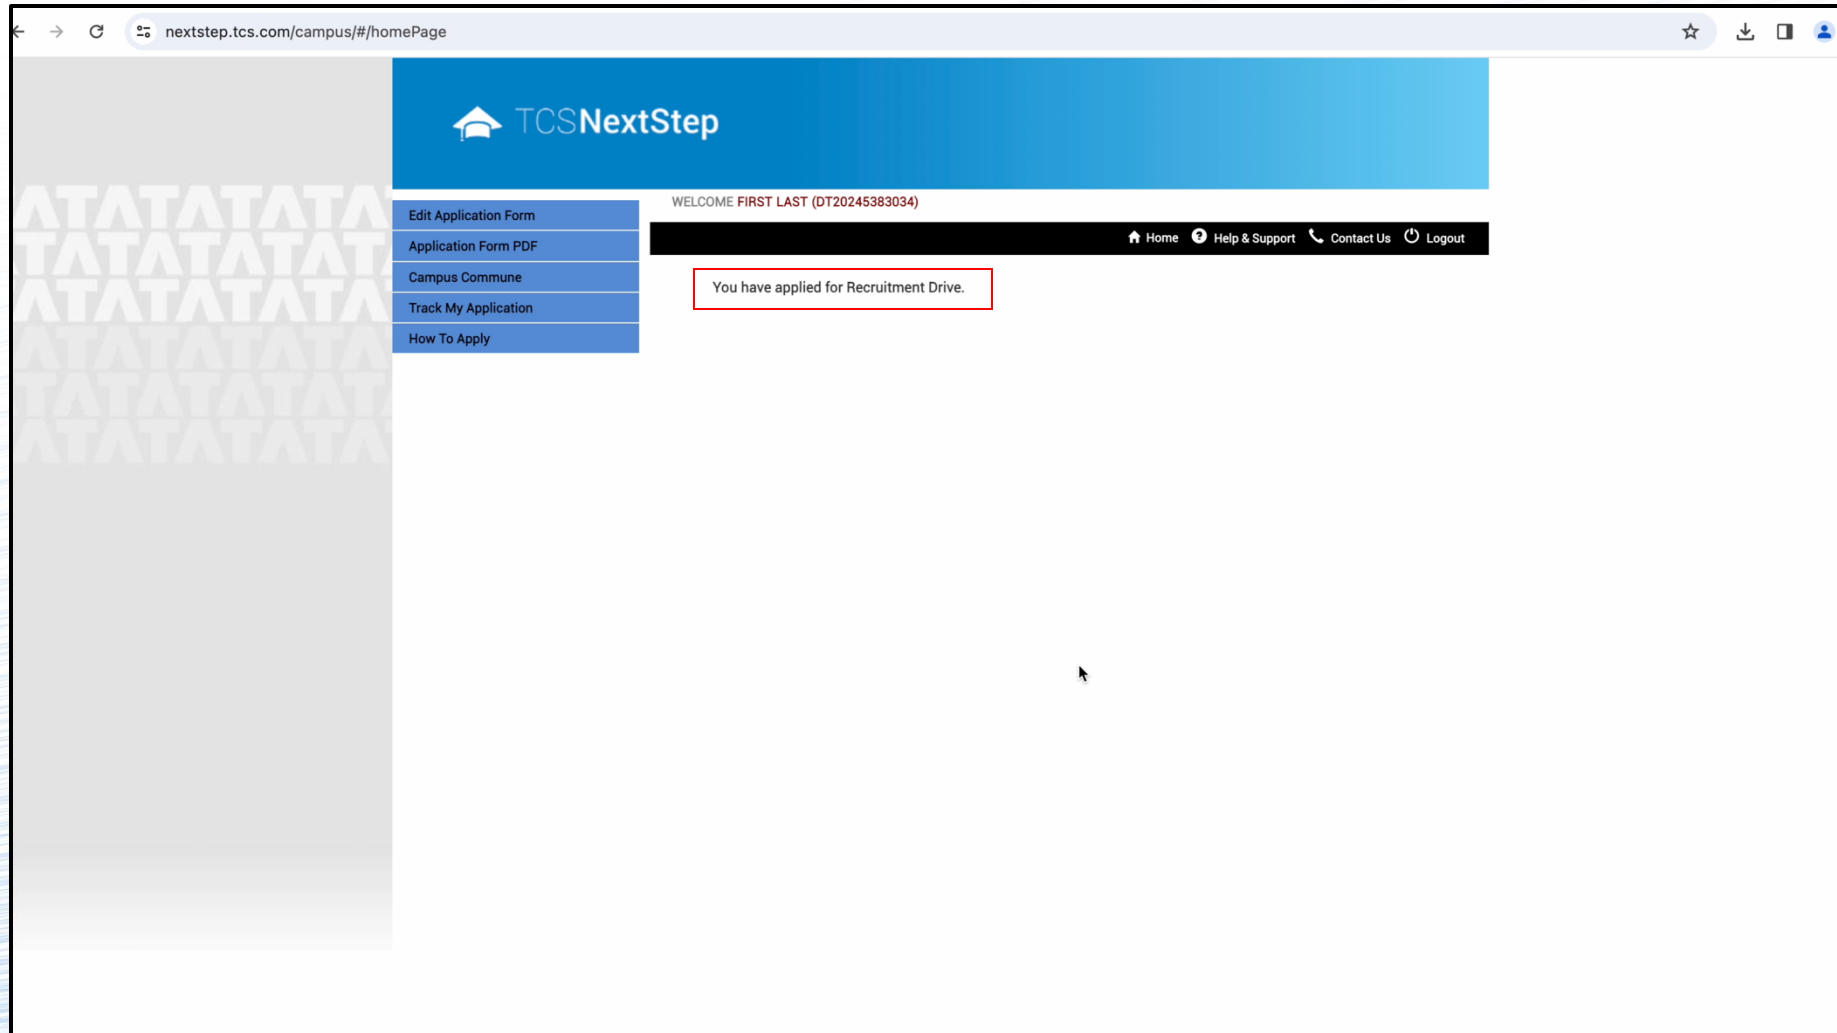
nextstep.tcs.com/campus/#/homePage

TCSNextStep

Edit Application Form
Application Form PDF
Campus Commune
Track My Application
How To Apply

WELCOME FIRST LAST (DT20245383034)

Home Help & Support Contact Us Logout

You have applied for Recruitment Drive.